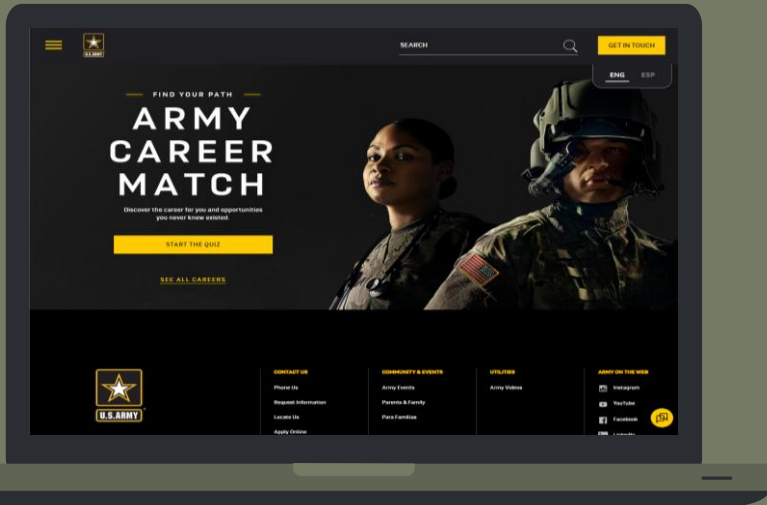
U.S. ARMY

SEARCH

GET IN TOUCH

ENG ESP

FIND YOUR PATH

ARMY CAREER MATCH

Discover the career for you and opportunities you never knew existed.

START THE QUIZ

SEE ALL CAREERS

U.S.ARMY

CONTACT US
Phone Us
Request Information
Locate Us
Apply Online

COMMUNITY & EVENTS
Army Events
Parents & Family
Para Familias

UTILITIES
Army Videos

ARMY ON THE WEB
Instagram
YouTube
Facebook
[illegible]